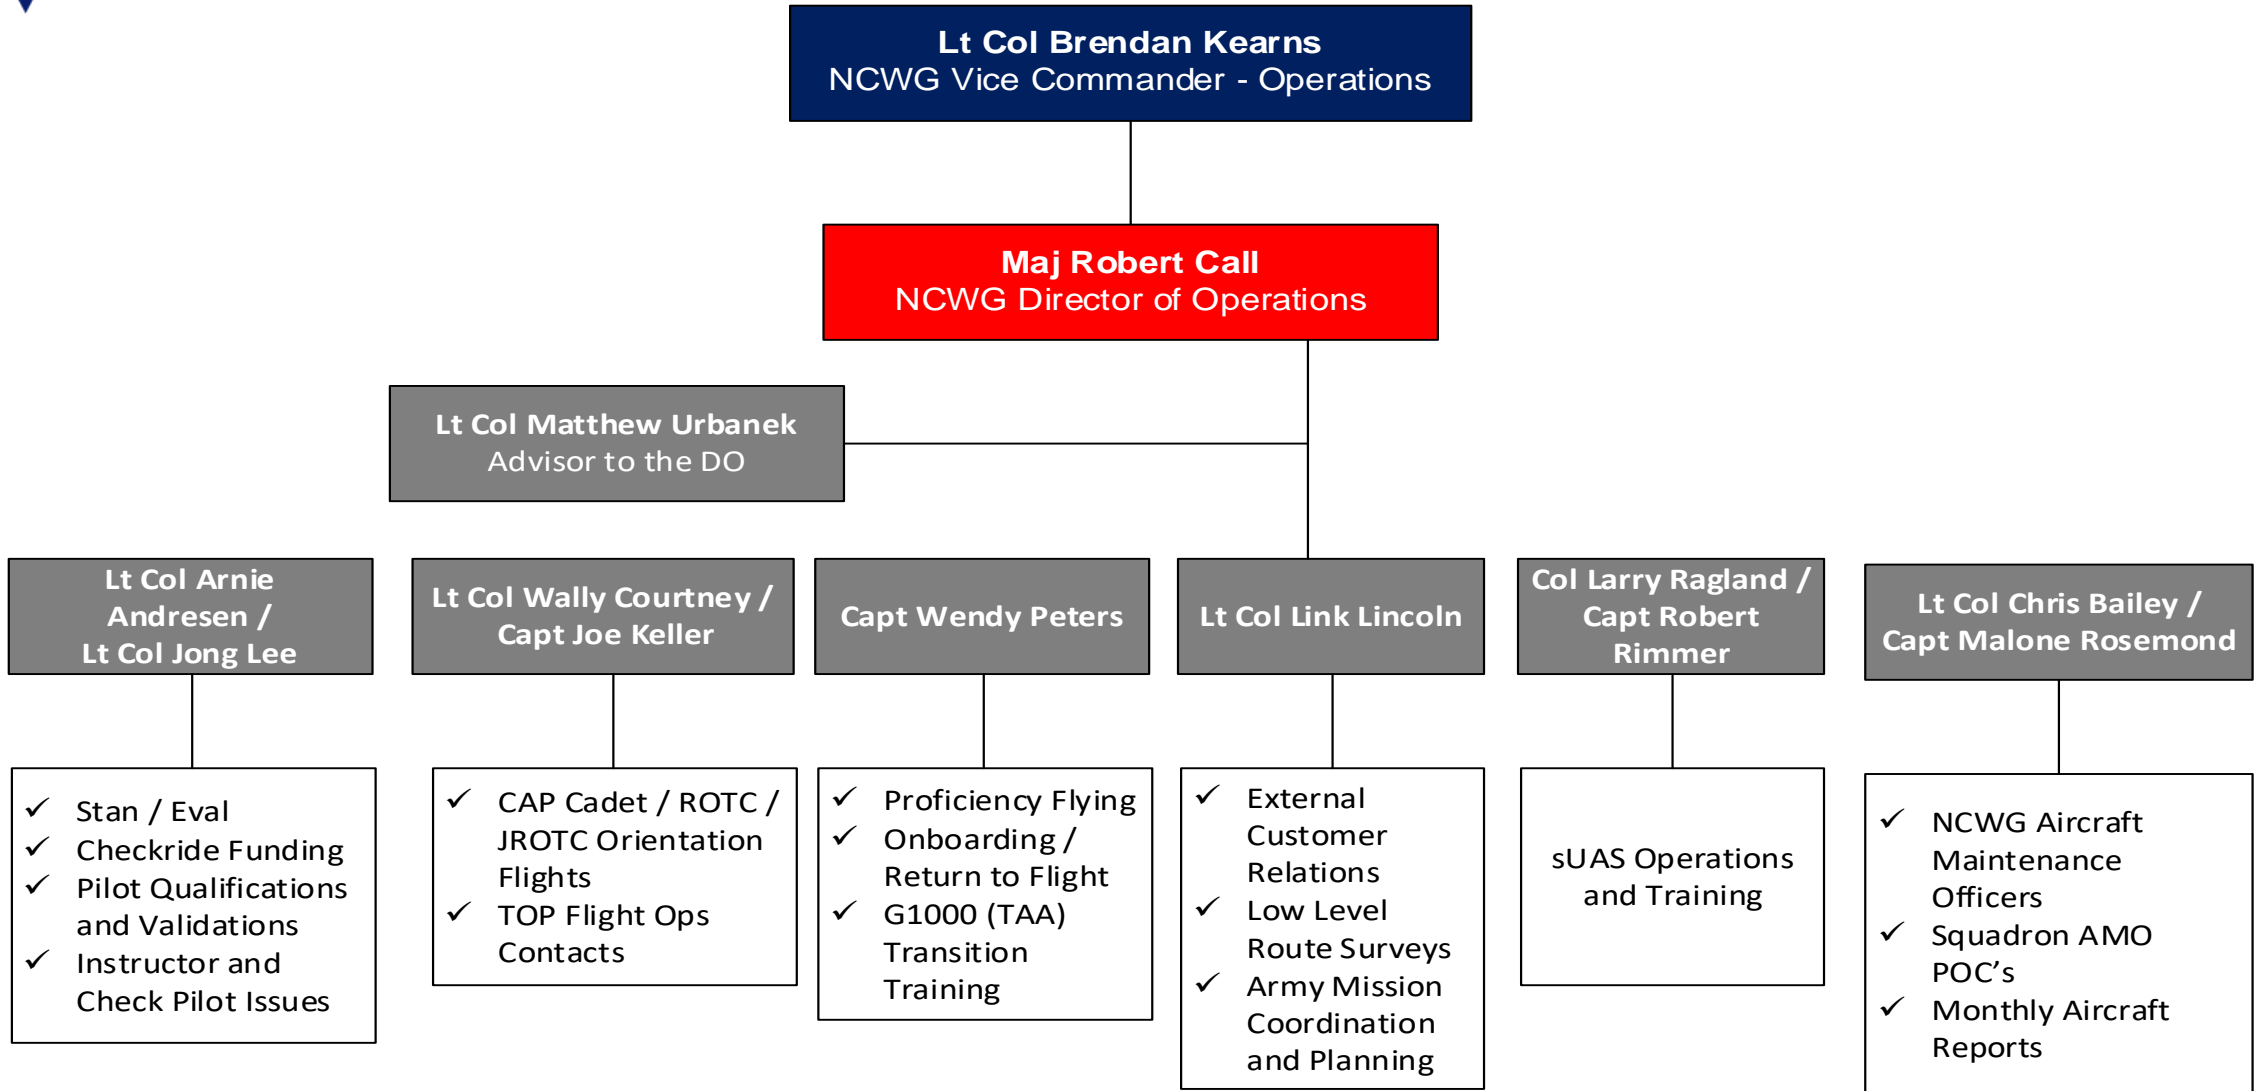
Lt Col Brendan Kearns
NCWG Vice Commander - Operations

Maj Robert Call
NCWG Director of Operations

Lt Col Matthew Urbanek
Advisor to the DO

Lt Col Arnie Andresen / Lt Col Jong Lee

✓ Stan / Eval
✓ Checkride Funding
✓ Pilot Qualifications and Validations
✓ Instructor and Check Pilot Issues

Lt Col Wally Courtney / Capt Joe Keller

✓ CAP Cadet / ROTC / JROTC Orientation Flights
✓ TOP Flight Ops Contacts

Capt Wendy Peters

✓ Proficiency Flying
✓ Onboarding / Return to Flight
✓ G1000 (TAA) Transition Training

Lt Col Link Lincoln

✓ External Customer Relations
✓ Low Level Route Surveys
✓ Army Mission Coordination and Planning

Col Larry Ragland / Capt Robert Rimmer

sUAS Operations and Training

Lt Col Chris Bailey / Capt Malone Rosemond

✓ NCWG Aircraft Maintenance Officers
✓ Squadron AMO POC's
✓ Monthly Aircraft Reports